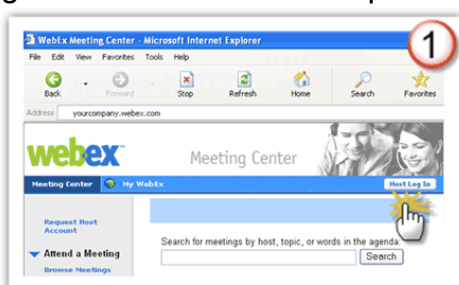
WebEx Meeting Center - Microsoft Internet Explorer

1

File Edit View Favorites Tools Help

Back Forward Stop Refresh Home Search Favorites

Address yourcompany.webex.com

webex

Meeting Center

Meeting Center My WebEx Host Log In

Request Host Account

Attend a Meeting

Browse Meetings

Search for meetings by host, topic, or words in the agenda:

Search